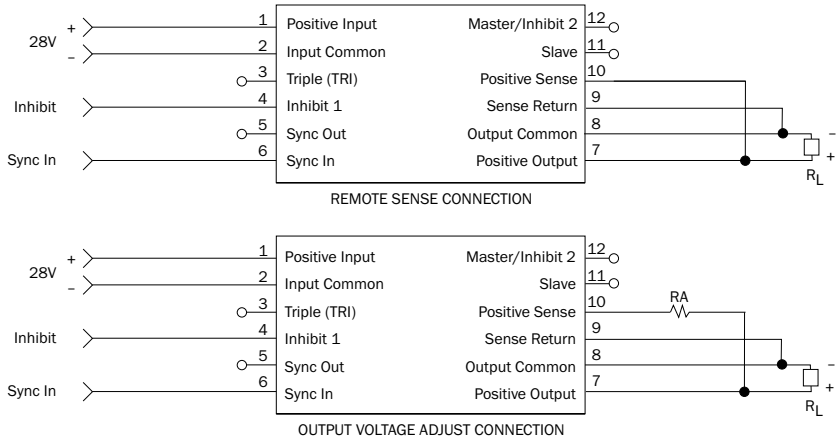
28V
+
–
Inhibit
Sync In
1 Positive Input
2 Input Common
3 Triple (TRI)
4 Inhibit 1
5 Sync Out
6 Sync In
Master/Inhibit 2 12
Slave 11
Positive Sense 10
Sense Return 9
Output Common 8
Positive Output 7
–
+
$R_L$
REMOTE SENSE CONNECTION

28V
+
–
Inhibit
Sync In
1 Positive Input
2 Input Common
3 Triple (TRI)
4 Inhibit 1
5 Sync Out
6 Sync In
Master/Inhibit 2 12
Slave 11
Positive Sense 10
Sense Return 9
Output Common 8
Positive Output 7
RA
–
+
$R_L$
OUTPUT VOLTAGE ADJUST CONNECTION